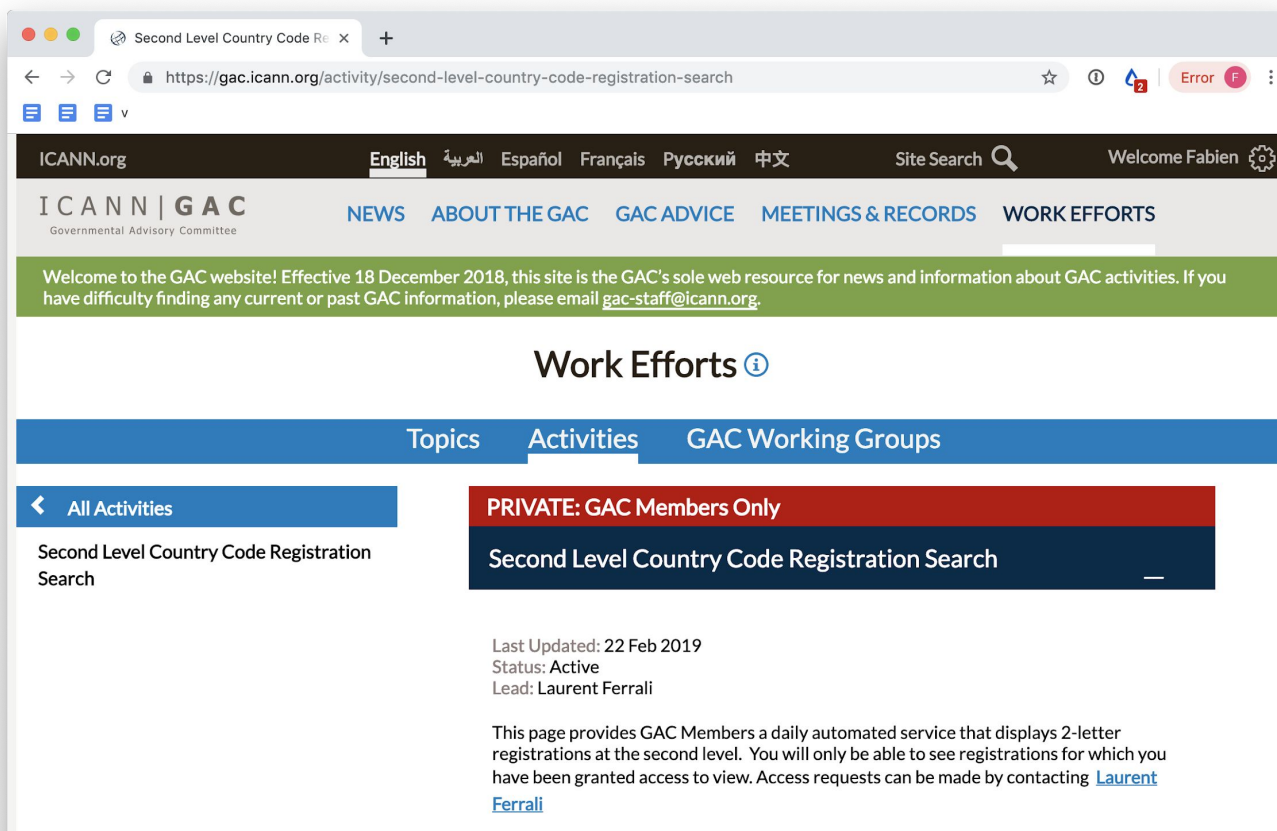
Second Level Country Code Re ×

+

https://gac.icann.org/activity/second-level-country-code-registration-search

2

Error F

v

ICANN.org English العربية Español Français Русский 中文 Site Search Welcome Fabien

ICANN | GAC
Governmental Advisory Committee

NEWS ABOUT THE GAC GAC ADVICE MEETINGS & RECORDS WORK EFFORTS

Welcome to the GAC website! Effective 18 December 2018, this site is the GAC's sole web resource for news and information about GAC activities. If you have difficulty finding any current or past GAC information, please email gac-staff@icann.org.

Work Efforts

Topics Activities GAC Working Groups

All Activities

Second Level Country Code Registration Search

PRIVATE: GAC Members Only

Second Level Country Code Registration Search

Last Updated: 22 Feb 2019
Status: Active
Lead: Laurent Ferrali

This page provides GAC Members a daily automated service that displays 2-letter registrations at the second level. You will only be able to see registrations for which you have been granted access to view. Access requests can be made by contacting Laurent Ferrali